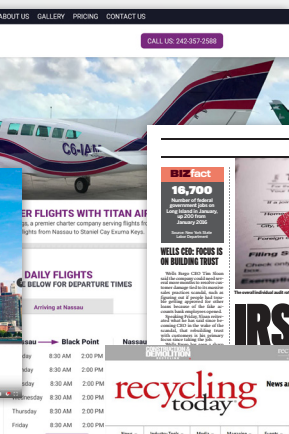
ABOUT US GALLERY PRICING CONTACT US

CALL US: 242-357-2588

C6-IAF

ER FLIGHTS WITH TITAN AIR

a premier charter company serving flights fr

flights from Nassau to Staniel Cay Exuma Keys.

DAILY FLIGHTS

BELOW FOR DEPARTURE TIMES

Arriving at Nassau

ssau → Black Point

| | | |
|---|---|---|
| day | 8:30 AM | 2:00 PM |
| day | 8:30 AM | 2:00 PM |
| day | 8:30 AM | 2:00 PM |
| nesday | 8:30 AM | 2:00 PM |
| Thursday | 8:30 AM | 2:00 PM |
| Friday | 8:30 AM | 2:00 PM |

BIZfact

16,700

Number of federal government jobs on Long Island in January, up 200 from January 2007.

Source: New York State Labor Department

WELLS CEO: FOCUS IS ON BUILDING TRUST

Wells Fargo CEO Tim Sloan said the company could need several more months to resolve customer damage tied to its massive sales practices scandal, such as figuring out if people had trouble getting approved for other loans because of the fake accounts bank employees opened.

Speaking Friday, Sloan, reiterated that he has said since becoming CEO in the wake of the scandal, that rebuilding trust with customers is his primary focus since taking the job.

IRS

Filing S

Foreign

DEMOLITION

recycling today

News a